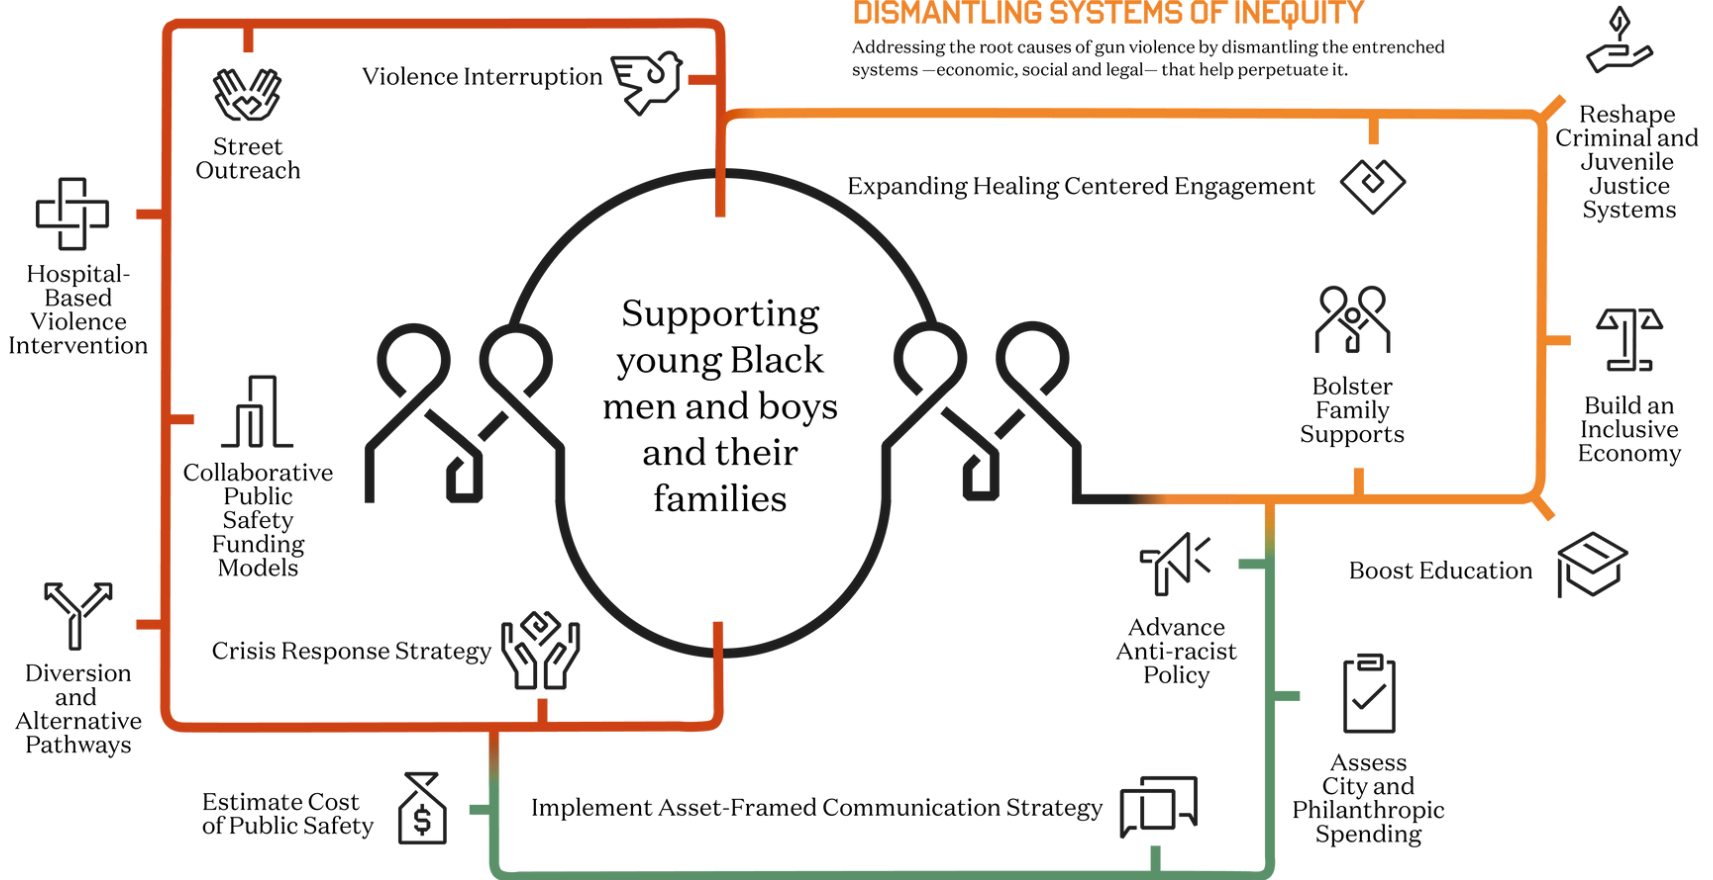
DISMANTLING SYSTEMS OF INEQUITY

Addressing the root causes of gun violence by dismantling the entrenched systems —economic, social and legal— that help perpetuate it.

Violence Interruption

Street Outreach

Hospital-Based Violence Intervention

Collaborative Public Safety Funding Models

Diversion and Alternative Pathways

Crisis Response Strategy

Supporting young Black men and boys and their families

Expanding Healing Centered Engagement

Reshape Criminal and Juvenile Justice Systems

Bolster Family Supports

Build an Inclusive Economy

Boost Education

Advance Anti-racist Policy

Assess City and Philanthropic Spending

Estimate Cost of Public Safety

Implement Asset-Framed Communication Strategy

$